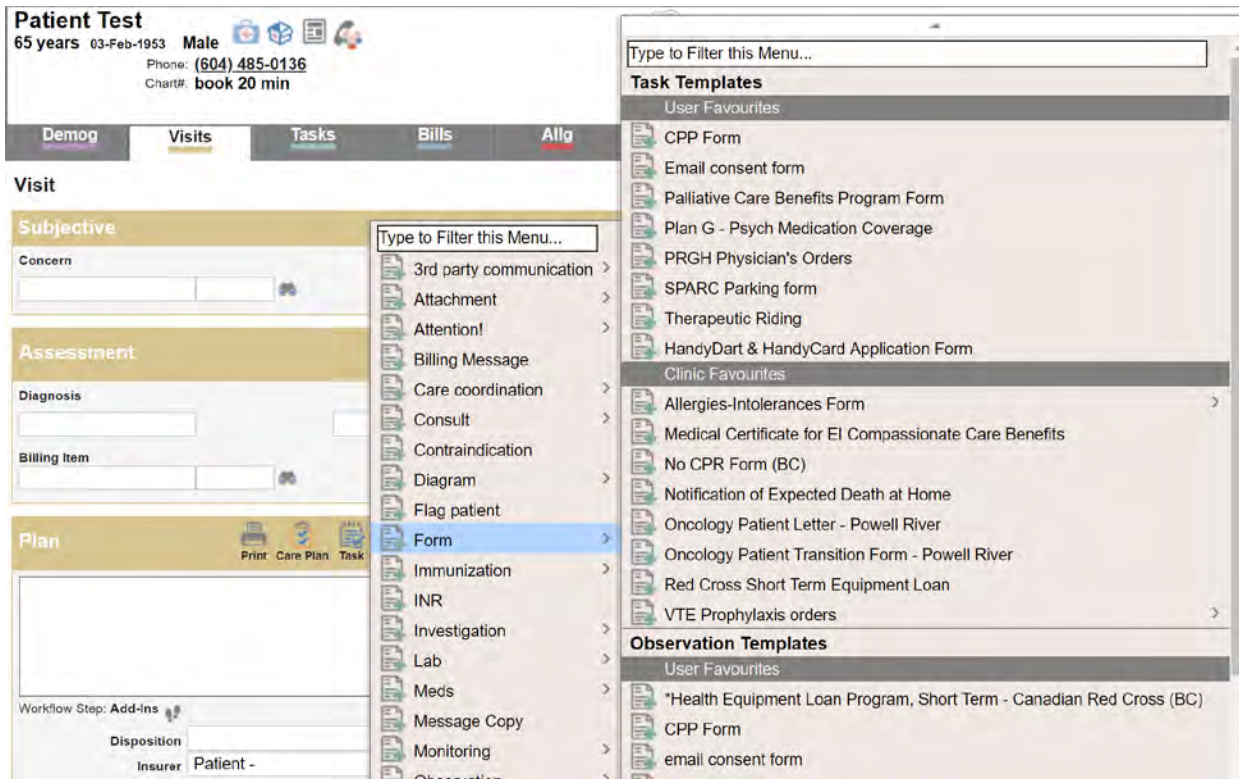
Patient Test
65 years 03-Feb-1953 Male
Phone: (604) 485-0136
Chart#: book 20 min

Demog
Visits
Tasks
Bills
Allg

Visit

Subjective
Concern

Assessment
Diagnosis
Billing Item

Plan
Print Care Plan Task

Workflow Step: Add-ins
Disposition
Insurer Patient -

Type to Filter this Menu...
3rd party communication
Attachment
Attention!
Billing Message
Care coordination
Consult
Contraindication
Diagram
Flag patient
Form
Immunization
INR
Investigation
Lab
Meds
Message Copy
Monitoring
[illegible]

Type to Filter this Menu...
Task Templates
User Favourites
CPP Form
Email consent form
Palliative Care Benefits Program Form
Plan G - Psych Medication Coverage
PRGH Physician's Orders
SPARC Parking form
Therapeutic Riding
HandyDart & HandyCard Application Form
Clinic Favourites
Allergies-Intolerances Form
Medical Certificate for EI Compassionate Care Benefits
No CPR Form (BC)
Notification of Expected Death at Home
Oncology Patient Letter - Powell River
Oncology Patient Transition Form - Powell River
Red Cross Short Term Equipment Loan
VTE Prophylaxis orders
Observation Templates
User Favourites
*Health Equipment Loan Program, Short Term - Canadian Red Cross (BC)
CPP Form
email consent form